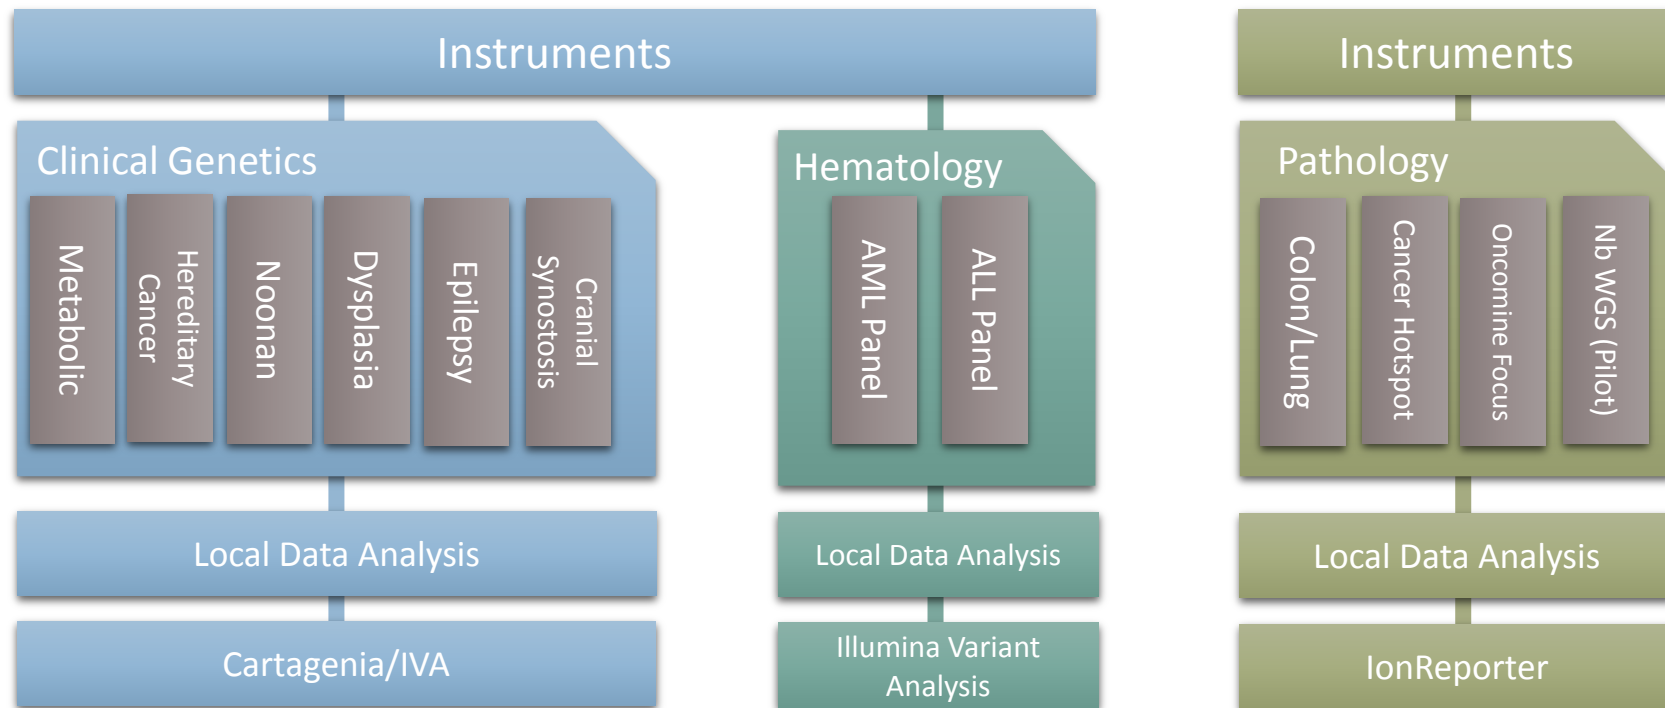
Instruments

Clinical Genetics

Metabolic

Hereditary Cancer

Noonan

Dysplasia

Epilepsy

Cranial Synostosis

Local Data Analysis

Cartagenia/IVA

Hematology

AML Panel

ALL Panel

Local Data Analysis

Illumina Variant Analysis

Instruments

Pathology

Colon/Lung

Cancer Hotspot

Oncomine Focus

Nb WGS (Pilot)

Local Data Analysis

IonReporter